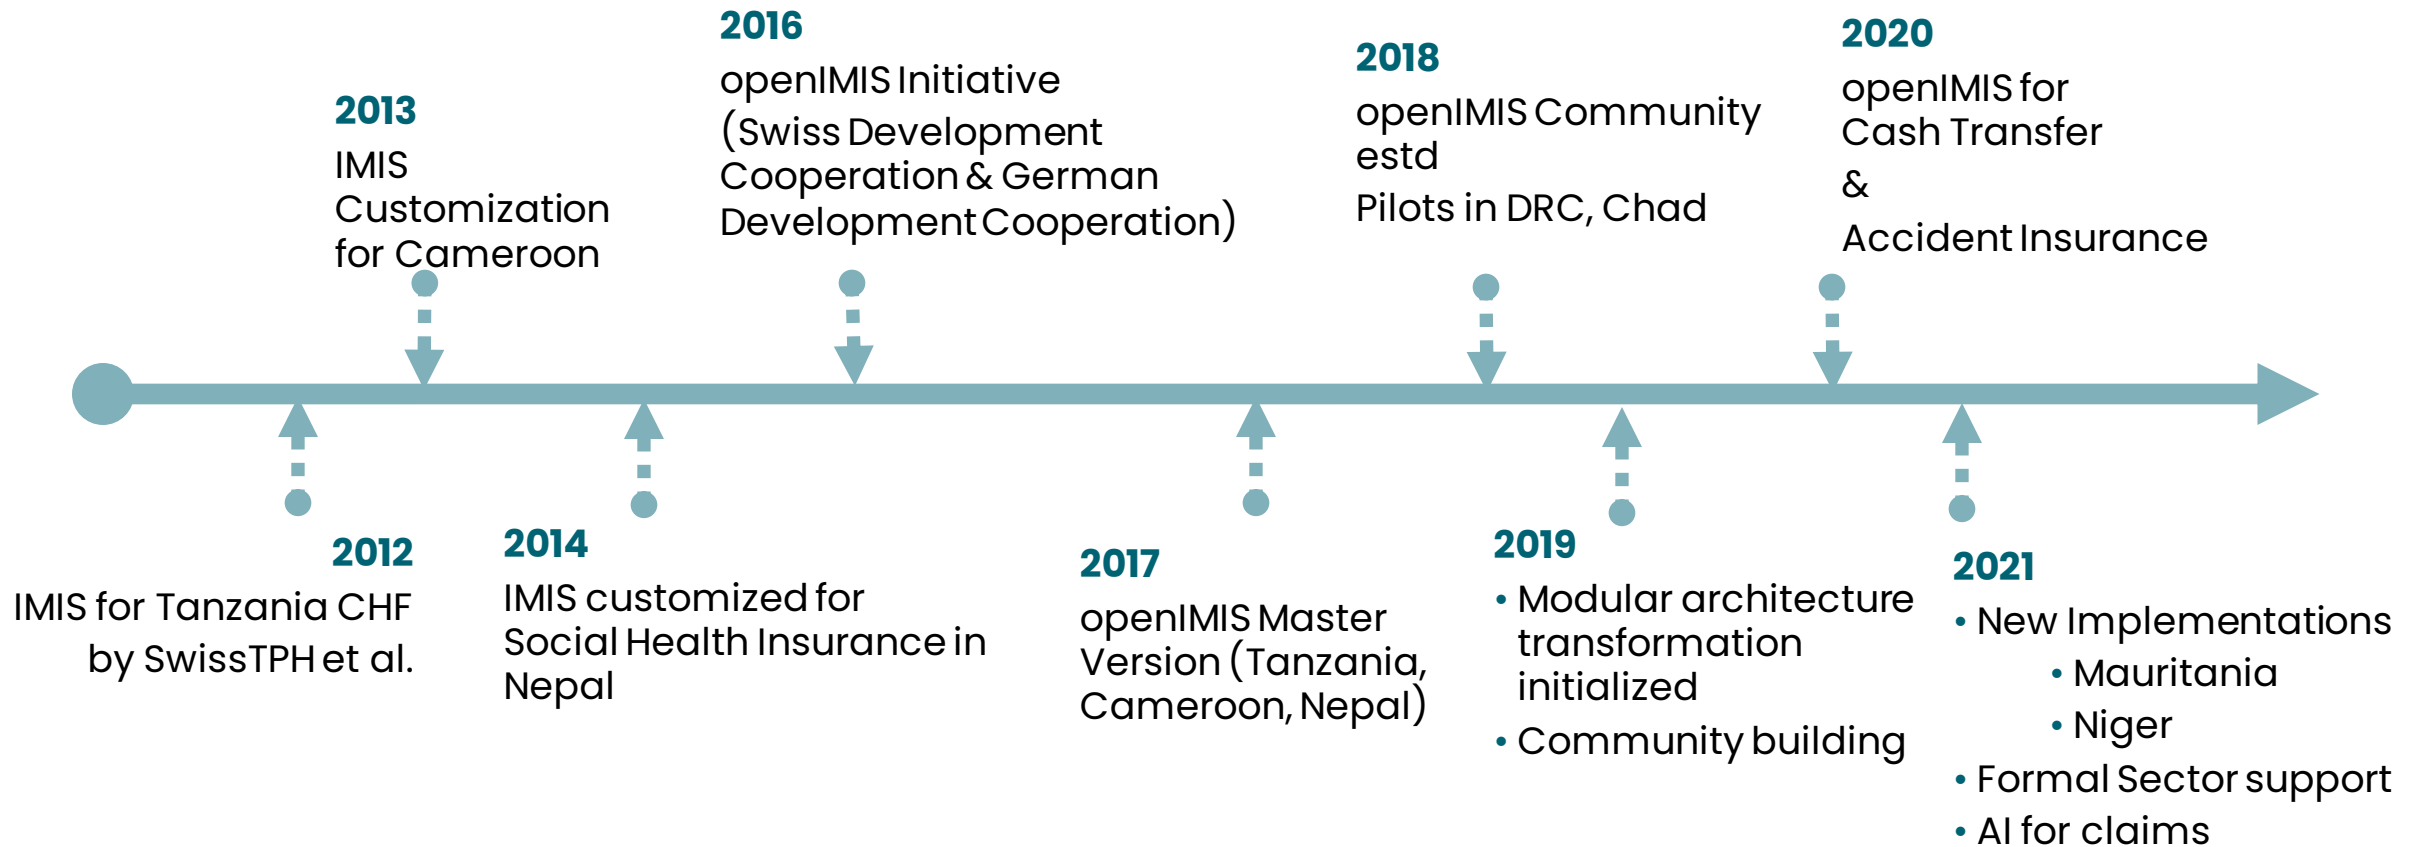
2013
IMIS Customization for Cameroon

2016
openIMIS Initiative
(Swiss Development Cooperation & German Development Cooperation)

2018
openIMIS Community estd
Pilots in DRC, Chad

2020
openIMIS for Cash Transfer
&
Accident Insurance

2012
IMIS for Tanzania CHF by SwissTPH et al.

2014
IMIS customized for Social Health Insurance in Nepal

2017
openIMIS Master Version (Tanzania, Cameroon, Nepal)

2019
• Modular architecture transformation initialized
• Community building

2021
• New Implementations
• Mauritania
• Niger
• Formal Sector support
• AI for claims